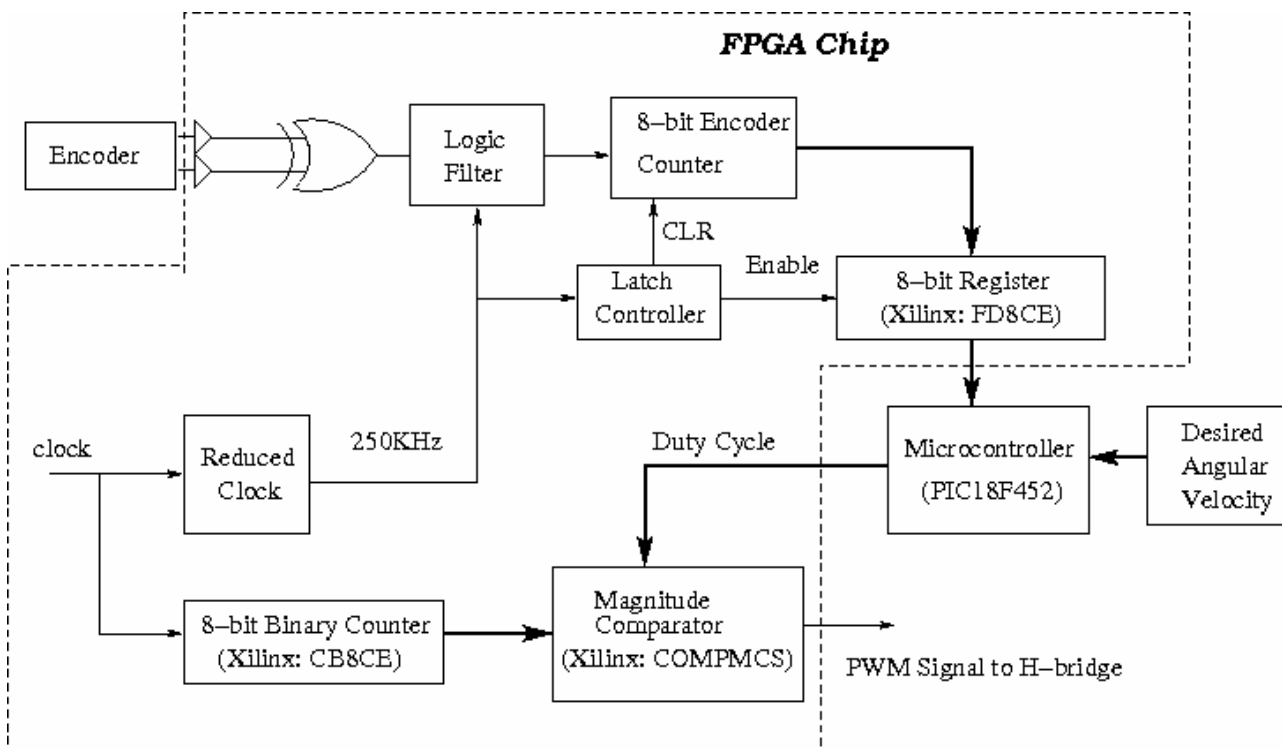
FPGA Chip

Encoder

Logic Filter

8–bit Encoder Counter

CLR

Enable

Latch Controller

8–bit Register (Xilinx: FD8CE)

clock

Reduced Clock

250KHz

Duty Cycle

Microcontroller (PIC18F452)

Desired Angular Velocity

8–bit Binary Counter (Xilinx: CB8CE)

Magnitude Comparator (Xilinx: COMPMCS)

PWM Signal to H–bridge